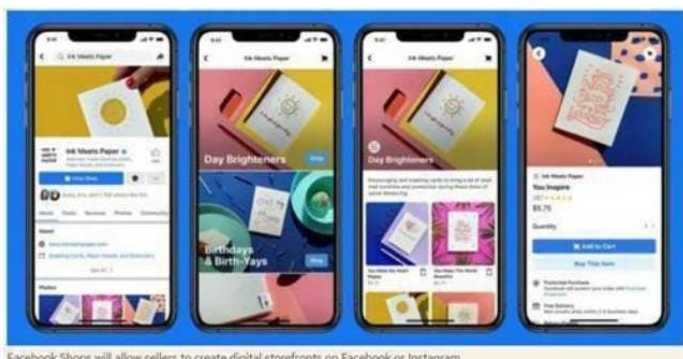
Ink Meets Paper

Ink Meets Paper

Day Brighteners

Birthdays & Birth-Yays

Day Brighteners

Ink Meets Paper

You Inspire

$5.75

Quantity

Add to Cart

Buy This Item

Facebook Shops will allow sellers to create digital storefronts on Facebook or Instagram